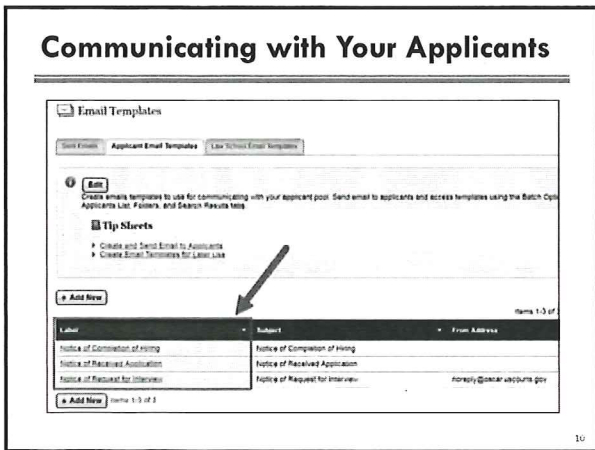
Communicating with Your Applicants

Email Templates

Sent Emails | Applicant Email Templates | Law School Email Templates

Edit

Create emails templates to use for communicating with your applicant pool. Send email to applicants and access templates using the Batch Opti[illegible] Applicants List, Folders, and Search Results tabs

Tip Sheets

▸ Create and Send Email to Applicants
▸ Create Email Templates for Later Use

+ Add New

Items 1-3 of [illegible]

| Label | Subject | From Address |
|---|---|---|
| Notice of Completion of Hiring | Notice of Completion of Hiring | |
| Notice of Received Application | Notice of Received Application | |
| Notice of Request for Interview | Notice of Request for Interview | noreply@oscar.uscourts.gov |

+ Add New Items 1-3 of 3

10